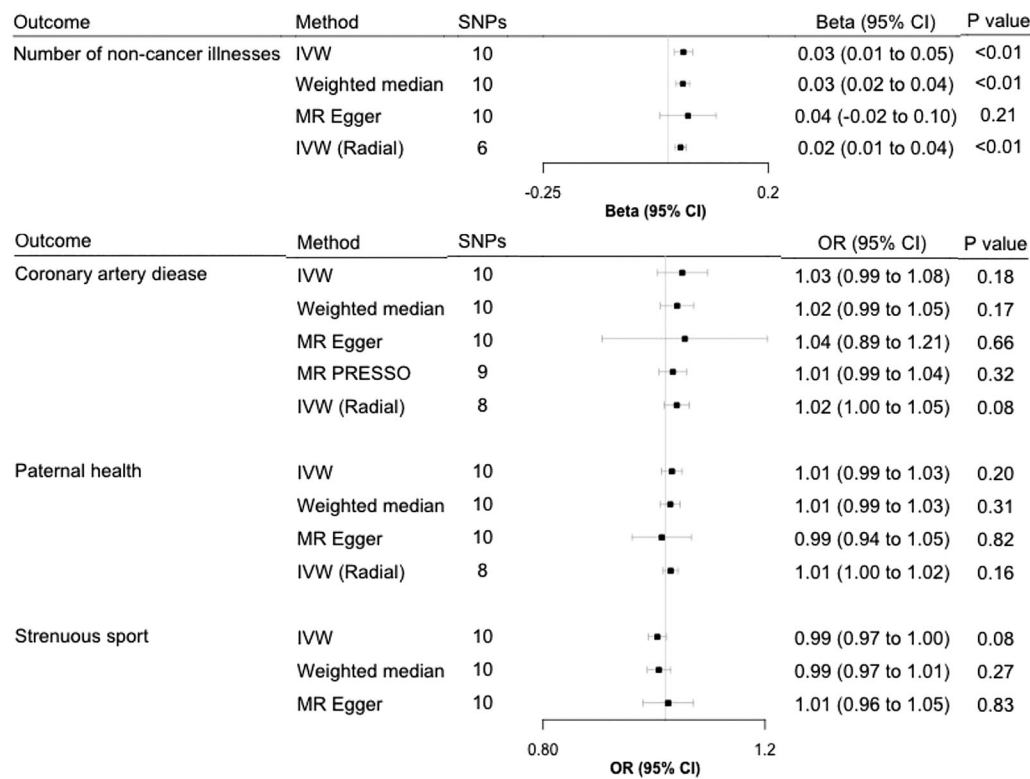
| Outcome | Method | SNPs | Beta (95% CI) | P value |
|---|---|---|---|---|
| Number of non-cancer illnesses | IVW | 10 | 0.03 (0.01 to 0.05) | <0.01 |
| | Weighted median | 10 | 0.03 (0.02 to 0.04) | <0.01 |
| | MR Egger | 10 | 0.04 (-0.02 to 0.10) | 0.21 |
| | IVW (Radial) | 6 | 0.02 (0.01 to 0.04) | <0.01 |

-0.25 0.2
Beta (95% CI)

| Outcome | Method | SNPs | OR (95% CI) | P value |
|---|---|---|---|---|
| Coronary artery diease | IVW | 10 | 1.03 (0.99 to 1.08) | 0.18 |
| | Weighted median | 10 | 1.02 (0.99 to 1.05) | 0.17 |
| | MR Egger | 10 | 1.04 (0.89 to 1.21) | 0.66 |
| | MR PRESSO | 9 | 1.01 (0.99 to 1.04) | 0.32 |
| | IVW (Radial) | 8 | 1.02 (1.00 to 1.05) | 0.08 |
| Paternal health | IVW | 10 | 1.01 (0.99 to 1.03) | 0.20 |
| | Weighted median | 10 | 1.01 (0.99 to 1.03) | 0.31 |
| | MR Egger | 10 | 0.99 (0.94 to 1.05) | 0.82 |
| | IVW (Radial) | 8 | 1.01 (1.00 to 1.02) | 0.16 |
| Strenuous sport | IVW | 10 | 0.99 (0.97 to 1.00) | 0.08 |
| | Weighted median | 10 | 0.99 (0.97 to 1.01) | 0.27 |
| | MR Egger | 10 | 1.01 (0.96 to 1.05) | 0.83 |

0.80 1.2
OR (95% CI)